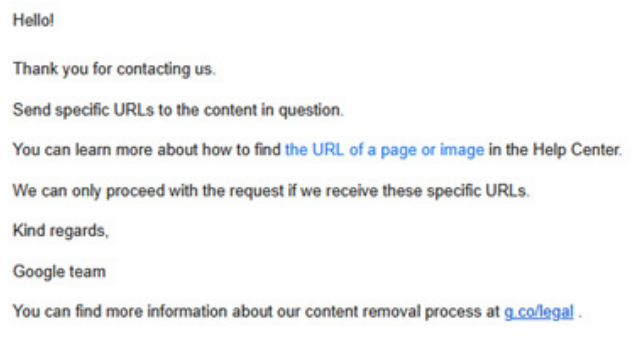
Hello!

Thank you for contacting us.

Send specific URLs to the content in question.

You can learn more about how to find the URL of a page or image in the Help Center.

We can only proceed with the request if we receive these specific URLs.

Kind regards,

Google team

You can find more information about our content removal process at g.co/legal .